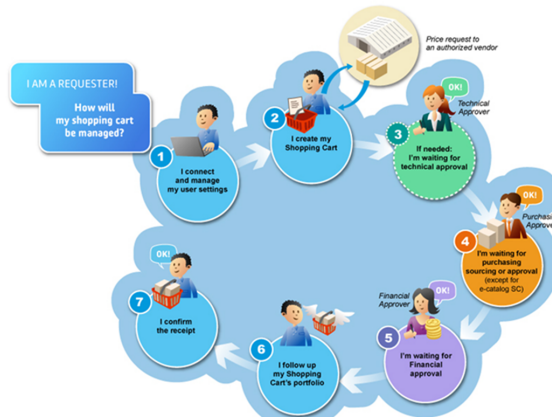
I AM A REQUESTER!

How will my shopping cart be managed?

1
I connect and manage my user settings

2
I create my Shopping Cart

Price request to an authorized vendor

OK!
Technical Approver

3
If needed: I'm waiting for technical approval

OK!
Purchasing Approver

4
I'm waiting for purchasing sourcing or approval (except for e-catalog SC)

OK!
Financial Approver

5
I'm waiting for Financial approval

6
I follow up my Shopping Cart's portfolio

OK!

7
I confirm the receipt